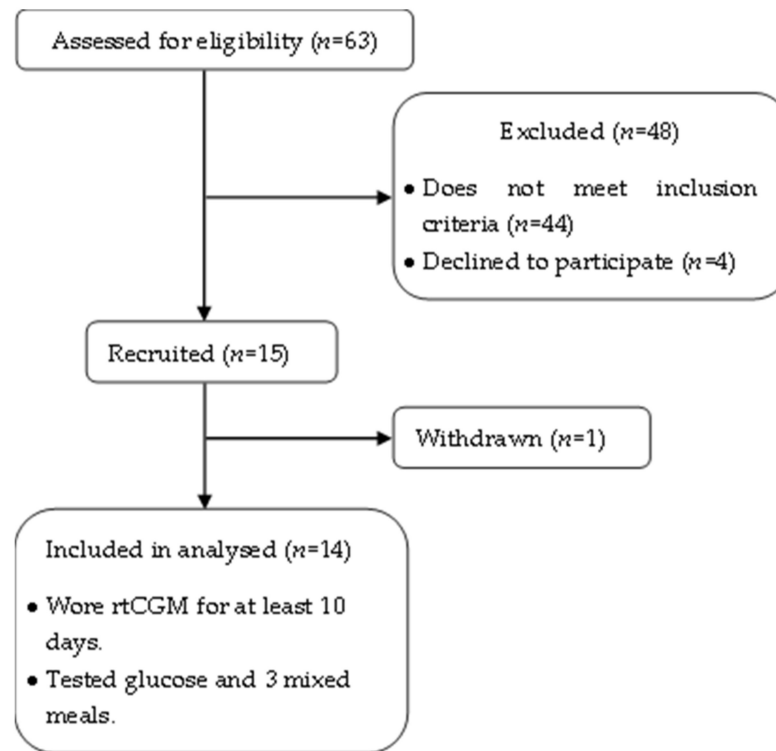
Assessed for eligibility ($n$=63)

Excluded ($n$=48)

• Does not meet inclusion criteria ($n$=44)

• Declined to participate ($n$=4)

Recruited ($n$=15)

Withdrawn ($n$=1)

Included in analysed ($n$=14)

• Wore rtCGM for at least 10 days.

• Tested glucose and 3 mixed meals.